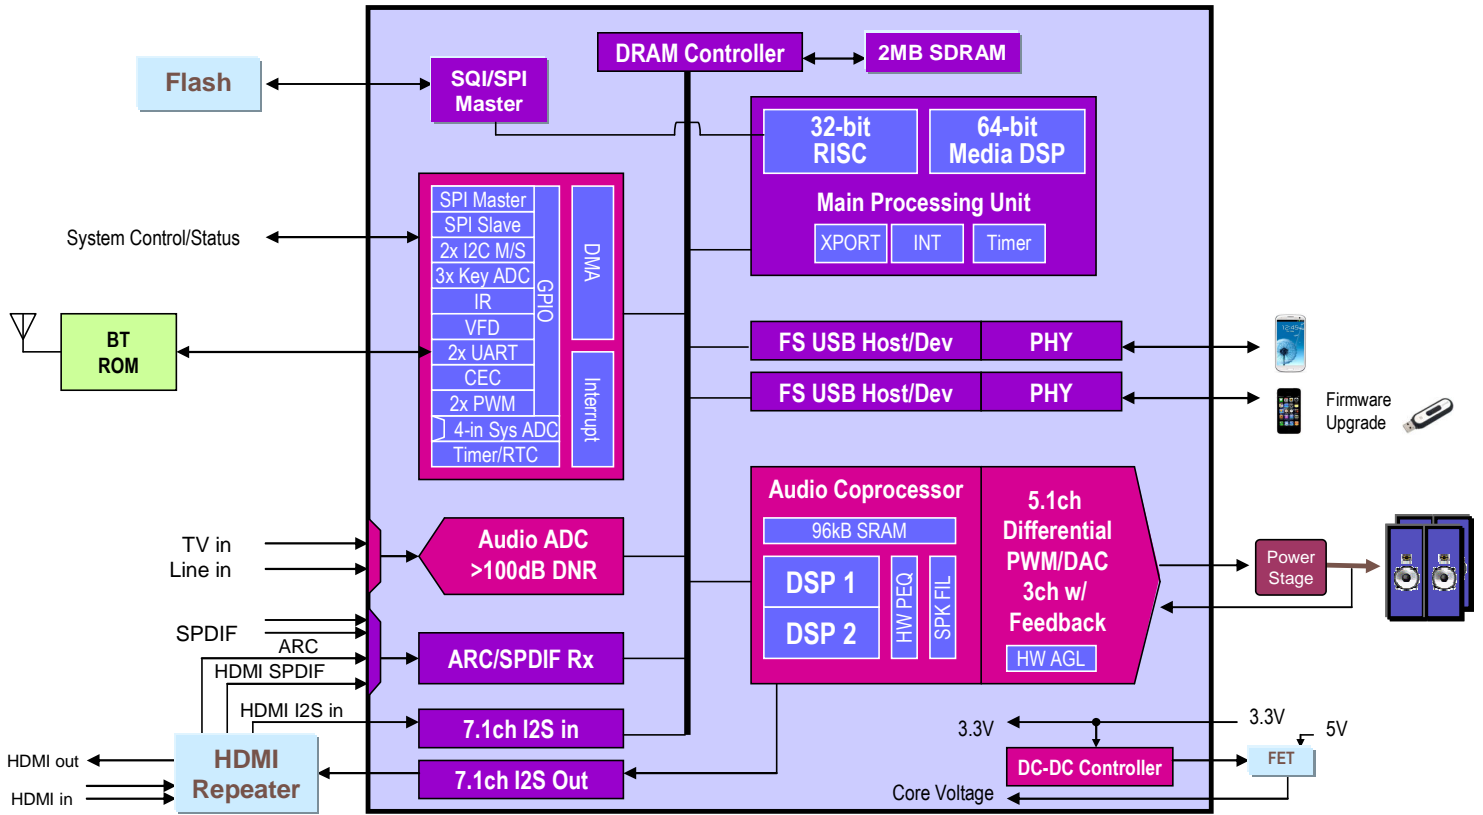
Flash

SQI/SPI Master

DRAM Controller

2MB SDRAM

32-bit RISC

64-bit Media DSP

Main Processing Unit

XPORT

INT

Timer

System Control/Status

SPI Master
SPI Slave
2x I2C M/S
3x Key ADC
IR
VFD
2x UART
CEC
2x PWM
4-in Sys ADC
Timer/RTC

GPIO

DMA

Interrupt

BT ROM

FS USB Host/Dev

PHY

FS USB Host/Dev

PHY

Firmware Upgrade

TV in
Line in

Audio ADC >100dB DNR

Audio Coprocessor

96kB SRAM

DSP 1

DSP 2

HW PEQ

SPK FIL

5.1ch Differential PWM/DAC 3ch w/ Feedback

HW AGL

Power Stage

SPDIF

ARC

HDMI SPDIF

ARC/SPDIF Rx

HDMI I2S in

7.1ch I2S in

HDMI out

HDMI in

HDMI Repeater

7.1ch I2S Out

3.3V

3.3V

5V

DC-DC Controller

FET

Core Voltage